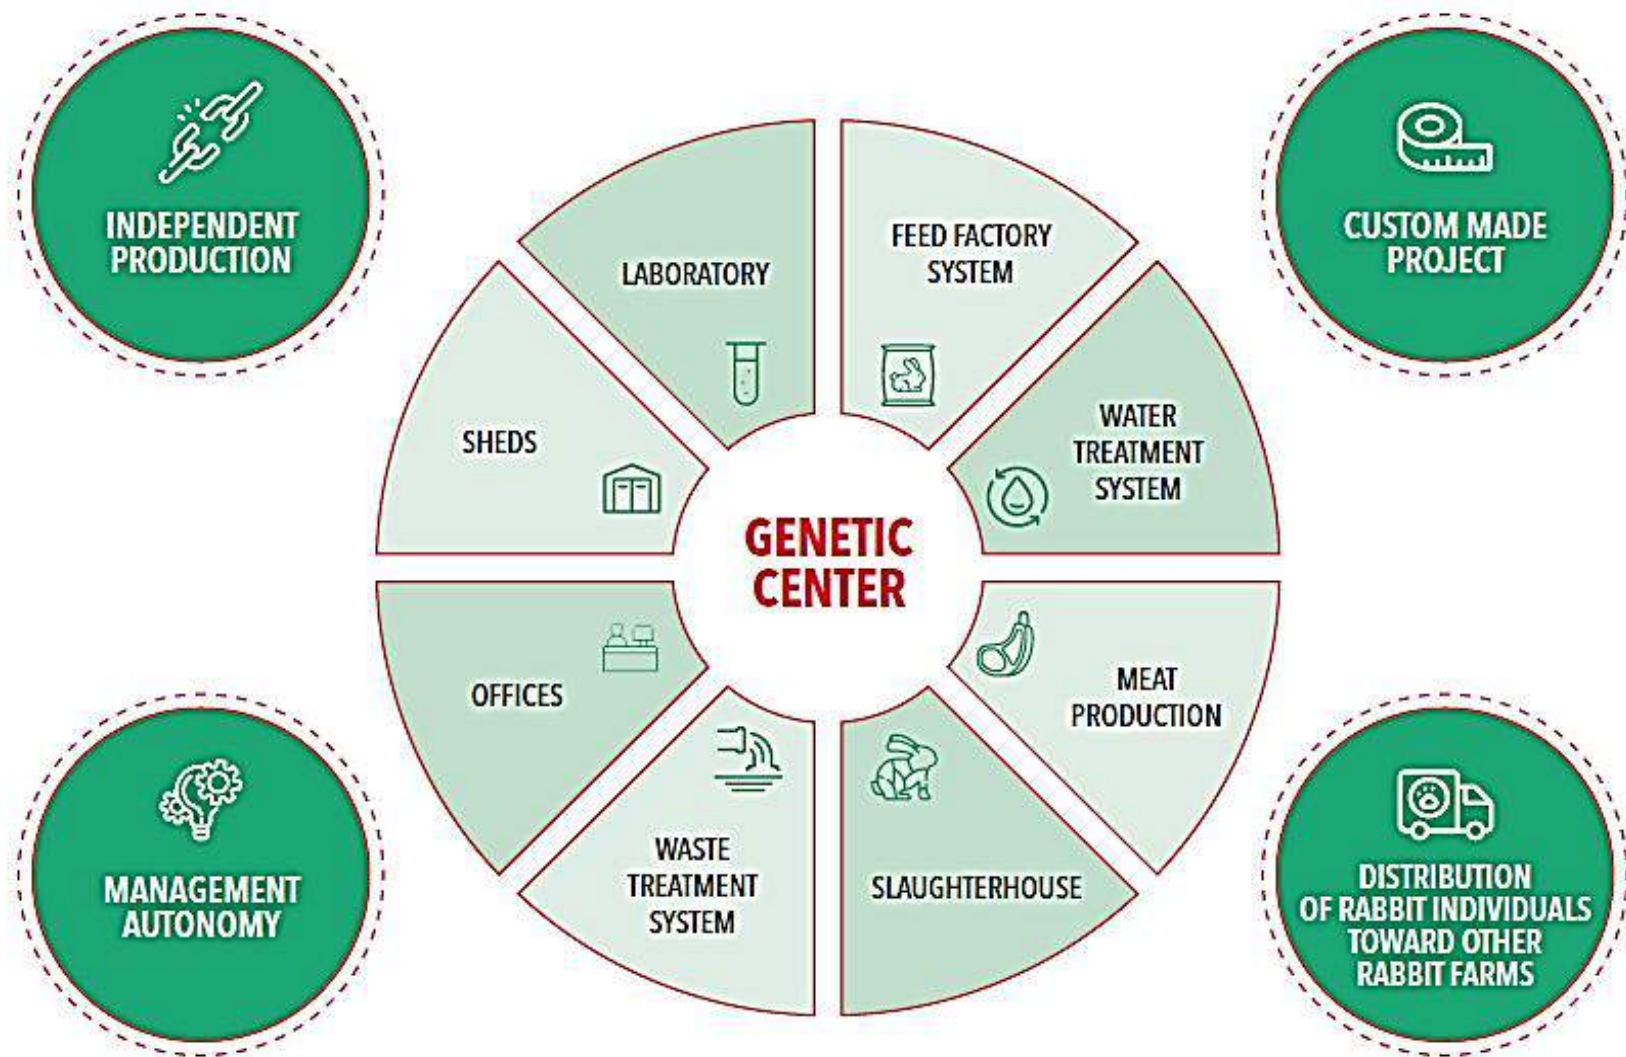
INDEPENDENT PRODUCTION

CUSTOM MADE PROJECT

LABORATORY

FEED FACTORY SYSTEM

SHEDS

WATER TREATMENT SYSTEM

GENETIC CENTER

OFFICES

MEAT PRODUCTION

WASTE TREATMENT SYSTEM

SLAUGHTERHOUSE

MANAGEMENT AUTONOMY

DISTRIBUTION OF RABBIT INDIVIDUALS TOWARD OTHER RABBIT FARMS